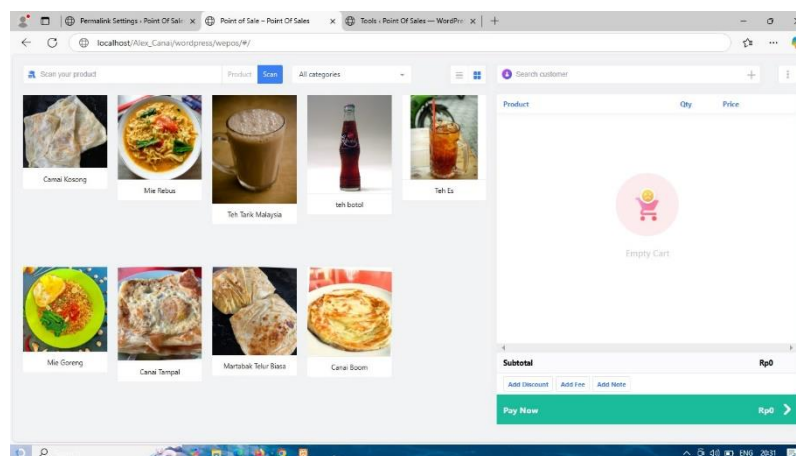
Permalink Settings ‹ Point Of Sale ×
Point of Sale – Point Of Sales ×
Tools ‹ Point Of Sales — WordPr ×
+

localhost/Alex_Canai/wordpress/wepos/#/

Scan your product
Product
Scan
All categories
Search customer
+

Camai Kosong
Mie Rebus
Teh Tarik Malaysia
teh botol
Teh Es
Mie Goreng
Canai Tampal
Martabak Telur Biasa
Canai Boom

| Product | Qty | Price |
|---|---|---|

Empty Cart

Subtotal
Rp0
Add Discount
Add Fee
Add Note
Pay Now
Rp0

ENG 20:31